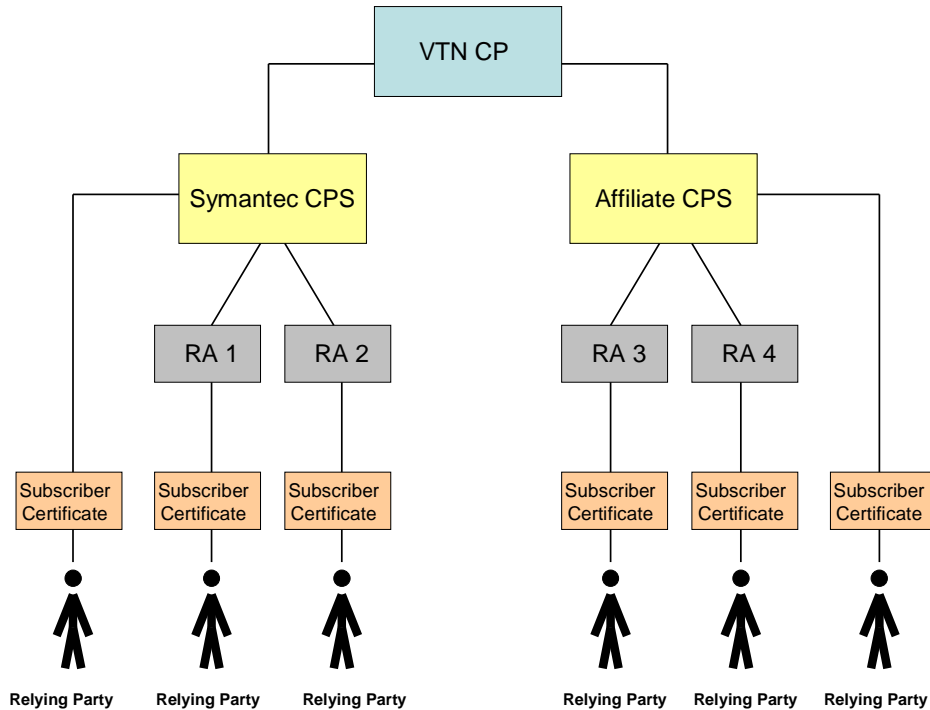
VTN CP

Symantec CPS

Affiliate CPS

RA 1

RA 2

RA 3

RA 4

Subscriber Certificate

Subscriber Certificate

Subscriber Certificate

Subscriber Certificate

Subscriber Certificate

Subscriber Certificate

Relying Party

Relying Party

Relying Party

Relying Party

Relying Party

Relying Party